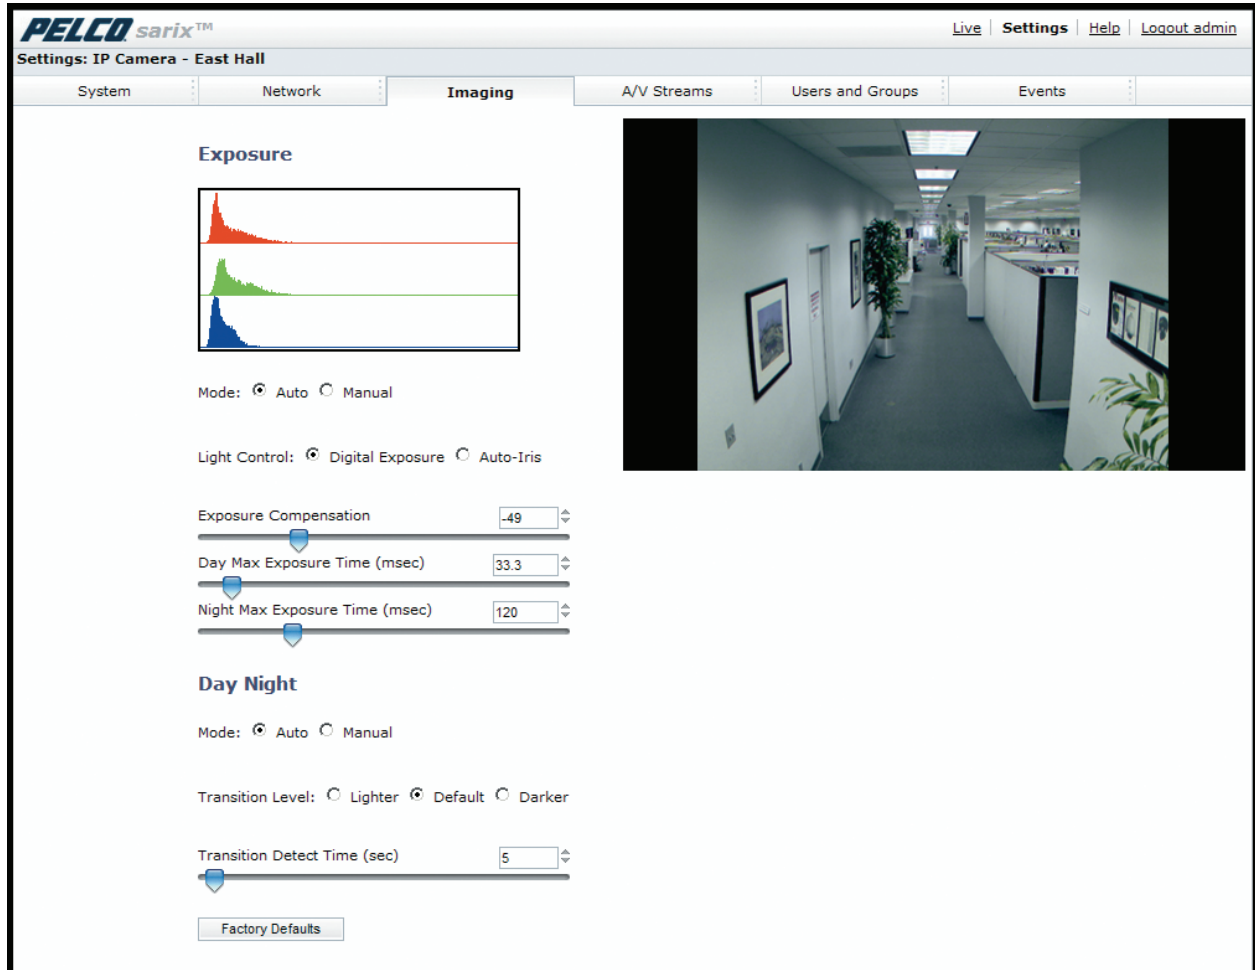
PELCO sarix™

Live | Settings | Help | Logout admin

Settings: IP Camera - East Hall

System | Network | Imaging | A/V Streams | Users and Groups | Events

Exposure

Mode: Auto Manual

Light Control: Digital Exposure Auto-Iris

Exposure Compensation -49

Day Max Exposure Time (msec) 33.3

Night Max Exposure Time (msec) 120

Day Night

Mode: Auto Manual

Transition Level: Lighter Default Darker

Transition Detect Time (sec) 5

Factory Defaults